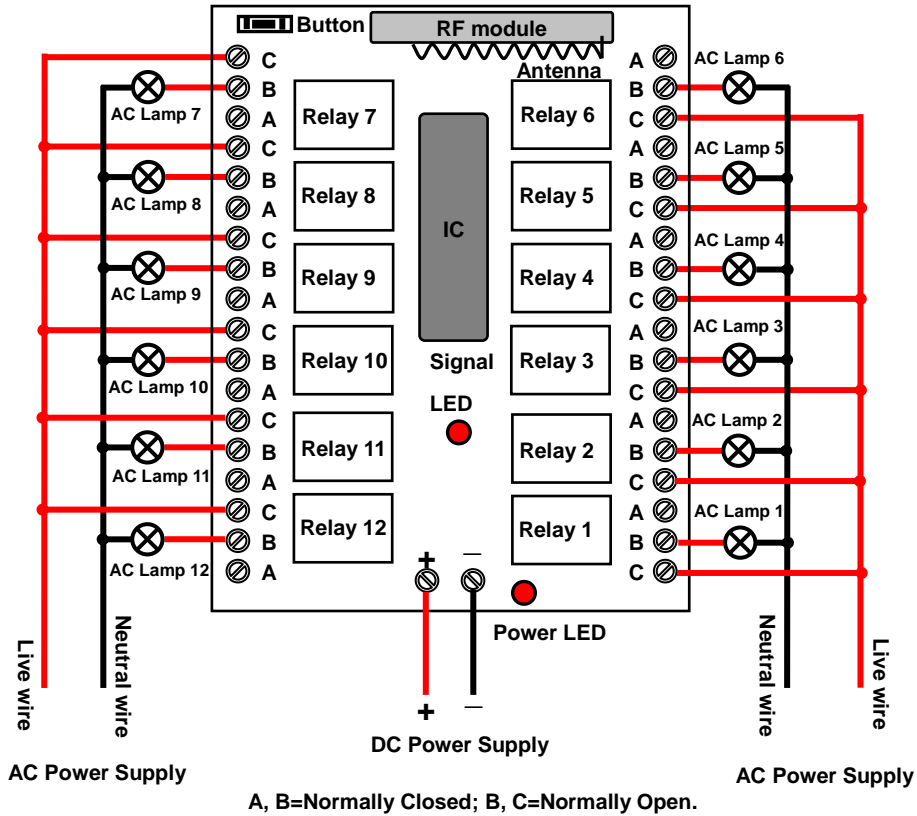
Button
RF module
Antenna

C
B
A
C
B
A
C
B
A
C
B
A
C
B
A
C
B
A

AC Lamp 7
AC Lamp 8
AC Lamp 9
AC Lamp 10
AC Lamp 11
AC Lamp 12

Relay 7
Relay 8
Relay 9
Relay 10
Relay 11
Relay 12

IC
Signal
LED

Relay 6
Relay 5
Relay 4
Relay 3
Relay 2
Relay 1

A
B
C
A
B
C
A
B
C
A
B
C
A
B
C
A
B
C

AC Lamp 6
AC Lamp 5
AC Lamp 4
AC Lamp 3
AC Lamp 2
AC Lamp 1

+
—
Power LED

Live wire
Neutral wire
AC Power Supply

+
—
DC Power Supply

Neutral wire
Live wire
AC Power Supply

A, B=Normally Closed; B, C=Normally Open.